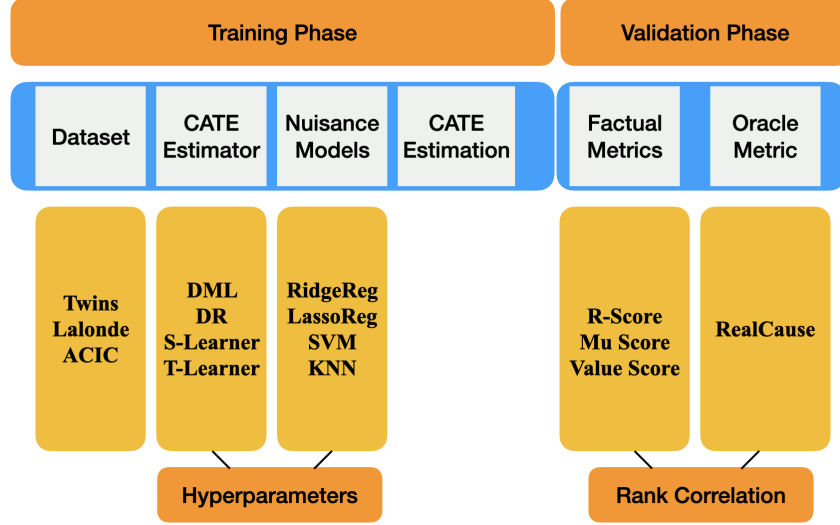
Training Phase

Validation Phase

Dataset

CATE Estimator

Nuisance Models

CATE Estimation

Factual Metrics

Oracle Metric

Twins
Lalonde
ACIC

DML
DR
S-Learner
T-Learner

RidgeReg
LassoReg
SVM
KNN

R-Score
Mu Score
Value Score

RealCause

Hyperparameters

Rank Correlation